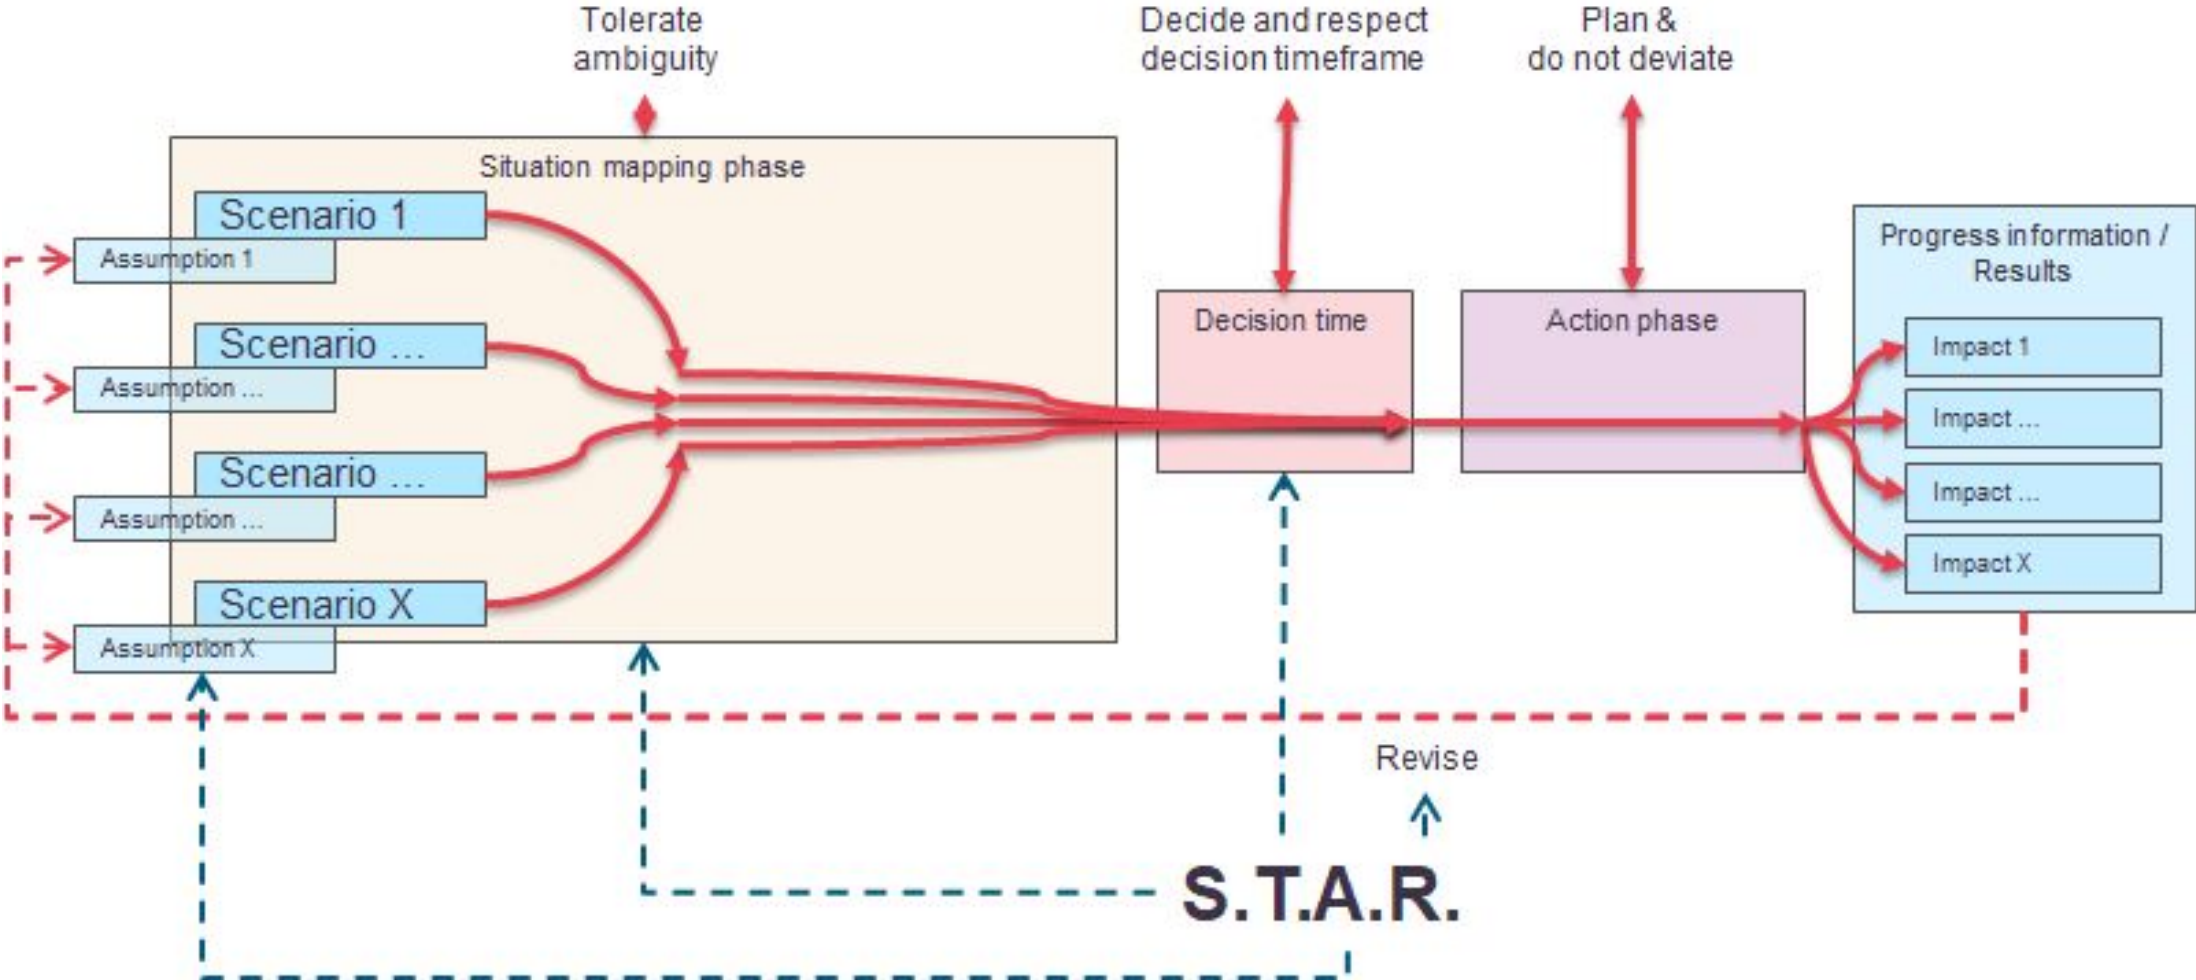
Tolerate ambiguity

Decide and respect decision timeframe

Plan & do not deviate

Situation mapping phase

Scenario 1

Assumption 1

Scenario ...

Assumption ...

Scenario ...

Assumption ...

Scenario X

Assumption X

Decision time

Action phase

Progress information / Results

Impact 1

Impact ...

Impact ...

Impact X

Revise

S.T.A.R.